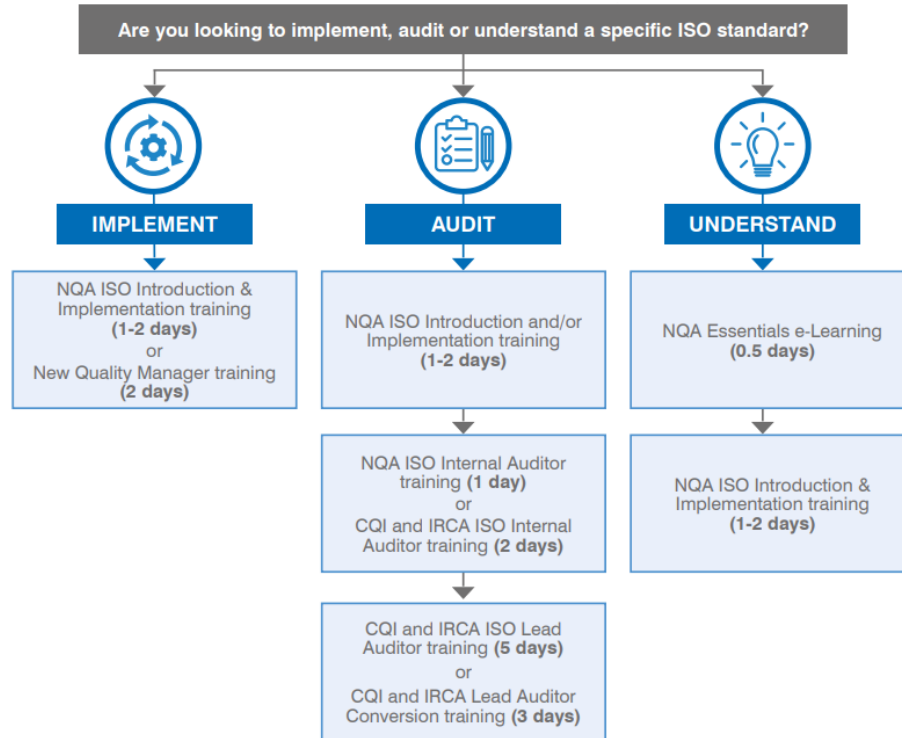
Are you looking to implement, audit or understand a specific ISO standard?

IMPLEMENT

NQA ISO Introduction & Implementation training (1-2 days) or New Quality Manager training (2 days)

AUDIT

NQA ISO Introduction and/or Implementation training (1-2 days)

NQA ISO Internal Auditor training (1 day) or CQI and IRCA ISO Internal Auditor training (2 days)

CQI and IRCA ISO Lead Auditor training (5 days) or CQI and IRCA Lead Auditor Conversion training (3 days)

UNDERSTAND

NQA Essentials e-Learning (0.5 days)

NQA ISO Introduction & Implementation training (1-2 days)